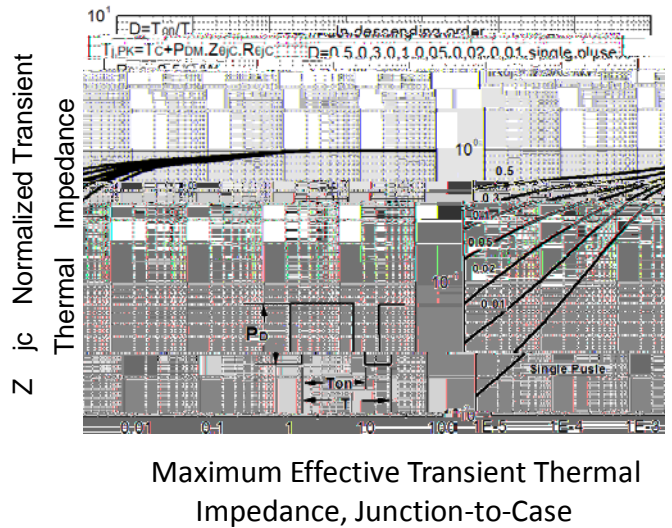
$10^1$

D=Ton/T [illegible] In descending order

$T_{J,PK}=T_C+P_{DM}.Z_{\theta JC}.R_{\theta JC}$ D=0.5,0.3,0.1,0.05,0.02,0.01,single pulse

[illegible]

$10^0$

0.5

0.3

0.1

0.05

0.02

0.01

$10^{-1}$

$P_D$

Ton

T

Single Pulse

$10^{-2}$

0.01

0.1

1

10

100

1E-5

1E-4

1E-3

Z jc Normalized Transient Thermal Impedance

Maximum Effective Transient Thermal Impedance, Junction-to-Case